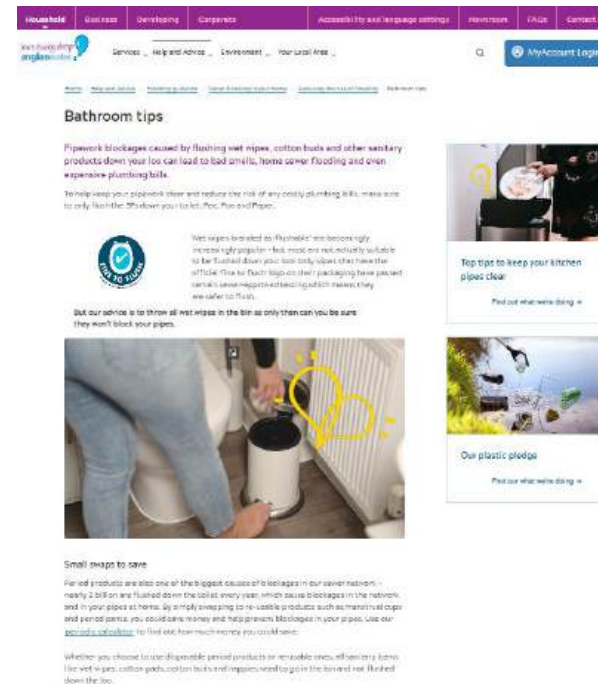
Household Business Developing Corporate Accessibility and language settings Newsroom FAQs Contact

love every drop anglianwater

Services Help and Advice Environment Your Local Area

MyAccount Login

Home Help and Advice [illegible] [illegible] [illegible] Bathroom tips

Bathroom tips

Pipework blockages caused by flushing wet wipes, cotton buds and other sanitary products down your loo can lead to bad smells, home sewer flooding and even expensive plumbing bills.

To help keep your pipework clear and reduce the risk of any costly plumbing bills, make sure to only flush the 3Ps down your toilet: Pee, Poo and Paper.

FINE TO FLUSH

Wet wipes branded as 'flushable' are becoming increasingly popular - but most are not actually suitable to be flushed down your loo. Only wipes that have the official 'Fine to Flush' logo on their packaging have passed certain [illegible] testing which means they are safer to flush.

But our advice is to throw all wet wipes in the bin as only then can you be sure they won't block your pipes.

Top tips to keep your kitchen pipes clear

Find out what we're doing »

Our plastic pledge

Find out what we're doing »

Small swaps to save

Period products are also one of the biggest causes of blockages in our sewer network - nearly 2 billion are flushed down the toilet every year, which cause blockages in the network and in your pipes at home. By simply swapping to re-usable products such as menstrual cups and period pants, you could save money and help prevent blockages in your pipes. Use our period calculator to find out how much money you could save.

Whether you choose to use disposable period products or reusable ones, all sanitary items like wet wipes, cotton pads, cotton buds and nappies need to go in the bin and not flushed down the loo.